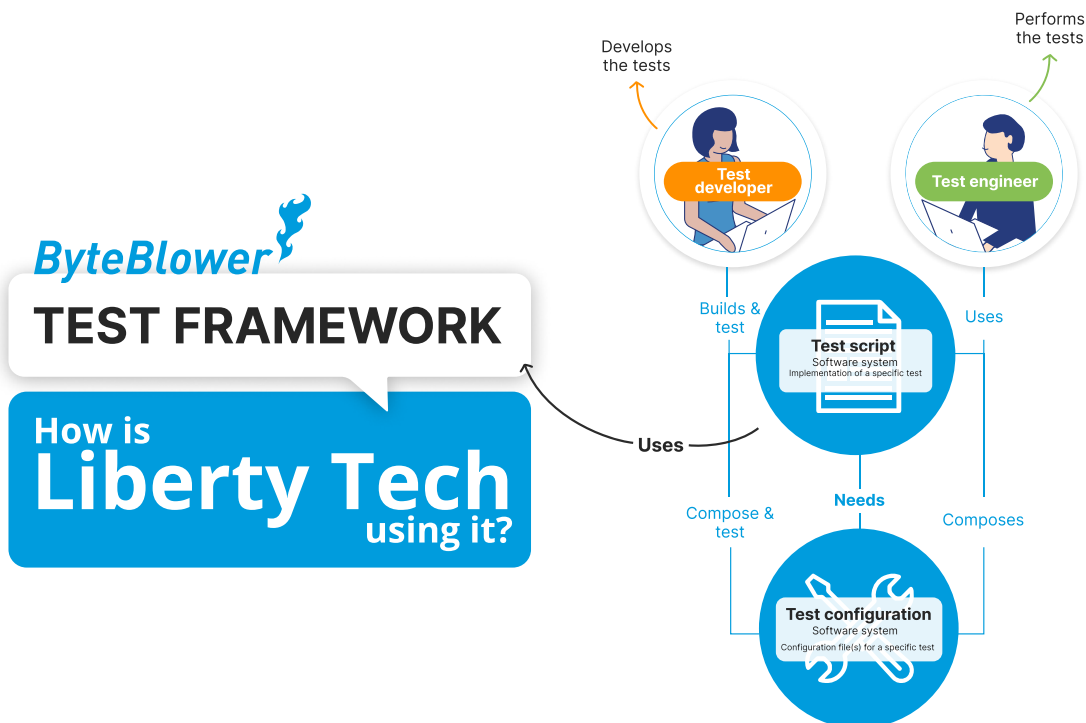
ByteBlower

TEST FRAMEWORK

How is Liberty Tech using it?

Develops the tests

Performs the tests

Test developer

Test engineer

Builds & test

Uses

Test script
Software system
Implementation of a specific test

Uses

Needs

Compose & test

Composes

Test configuration
Software system
Configuration file(s) for a specific test